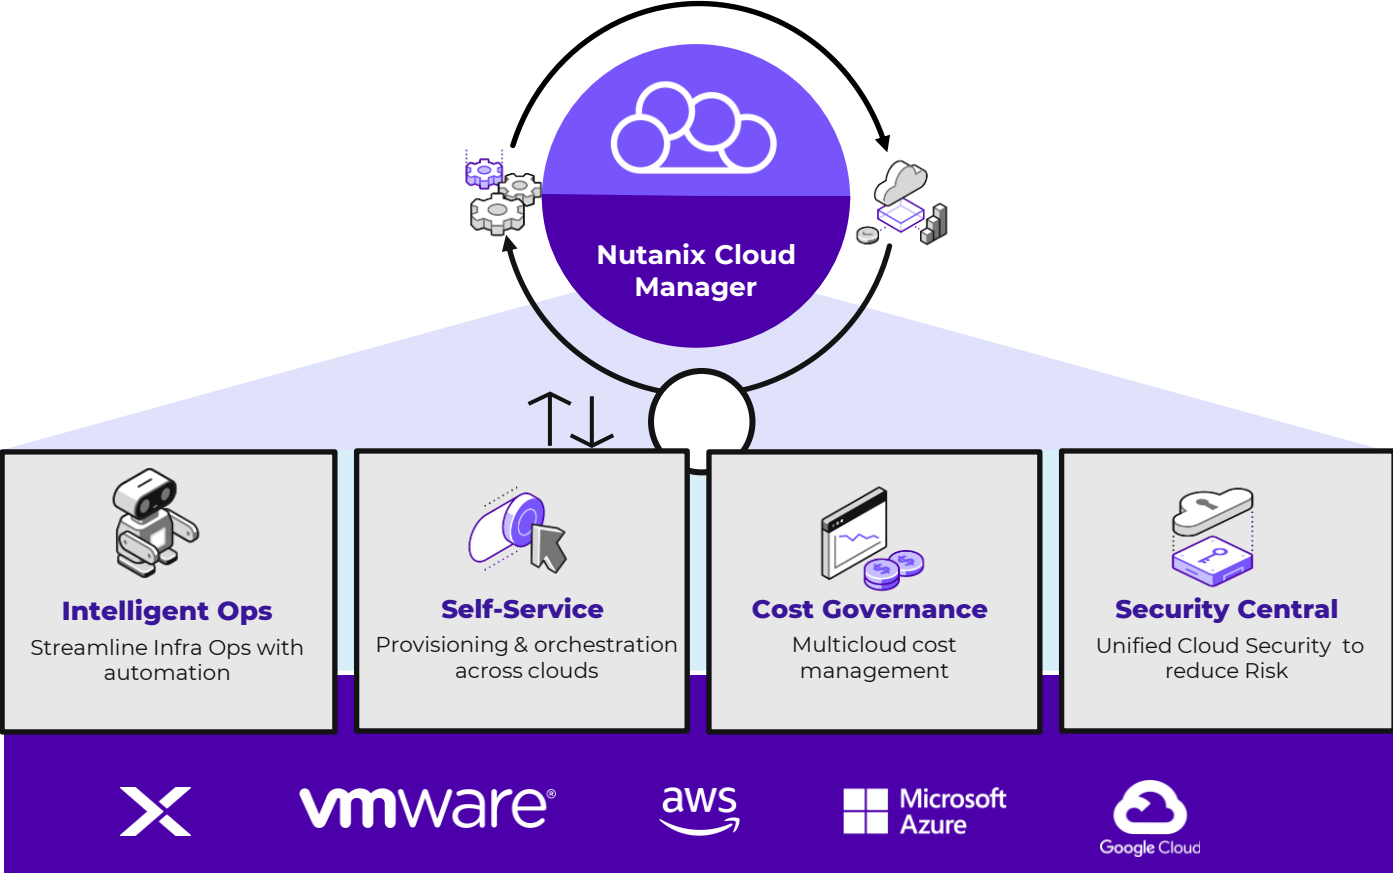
Nutanix Cloud Manager

Intelligent Ops
Streamline Infra Ops with automation

Self-Service
Provisioning & orchestration across clouds

Cost Governance
Multicloud cost management

Security Central
Unified Cloud Security to reduce Risk

vmware®

aws

Microsoft Azure

Google Cloud